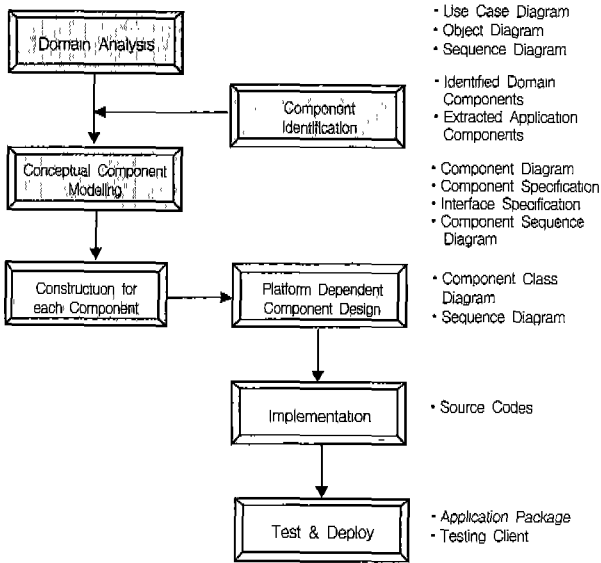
Domain Analysis

- Use Case Diagram
- Object Diagram
- Sequence Diagram

Component Identification

- Identified Domain Components
- Extracted Application Components

Conceptual Component Modeling

- Component Diagram
- Component Specification
- Interface Specification
- Component Sequence Diagram

Construction for each Component

Platform Dependent Component Design

- Component Class Diagram
- Sequence Diagram

Implementation

- Source Codes

Test & Deploy

- Application Package
- Testing Client